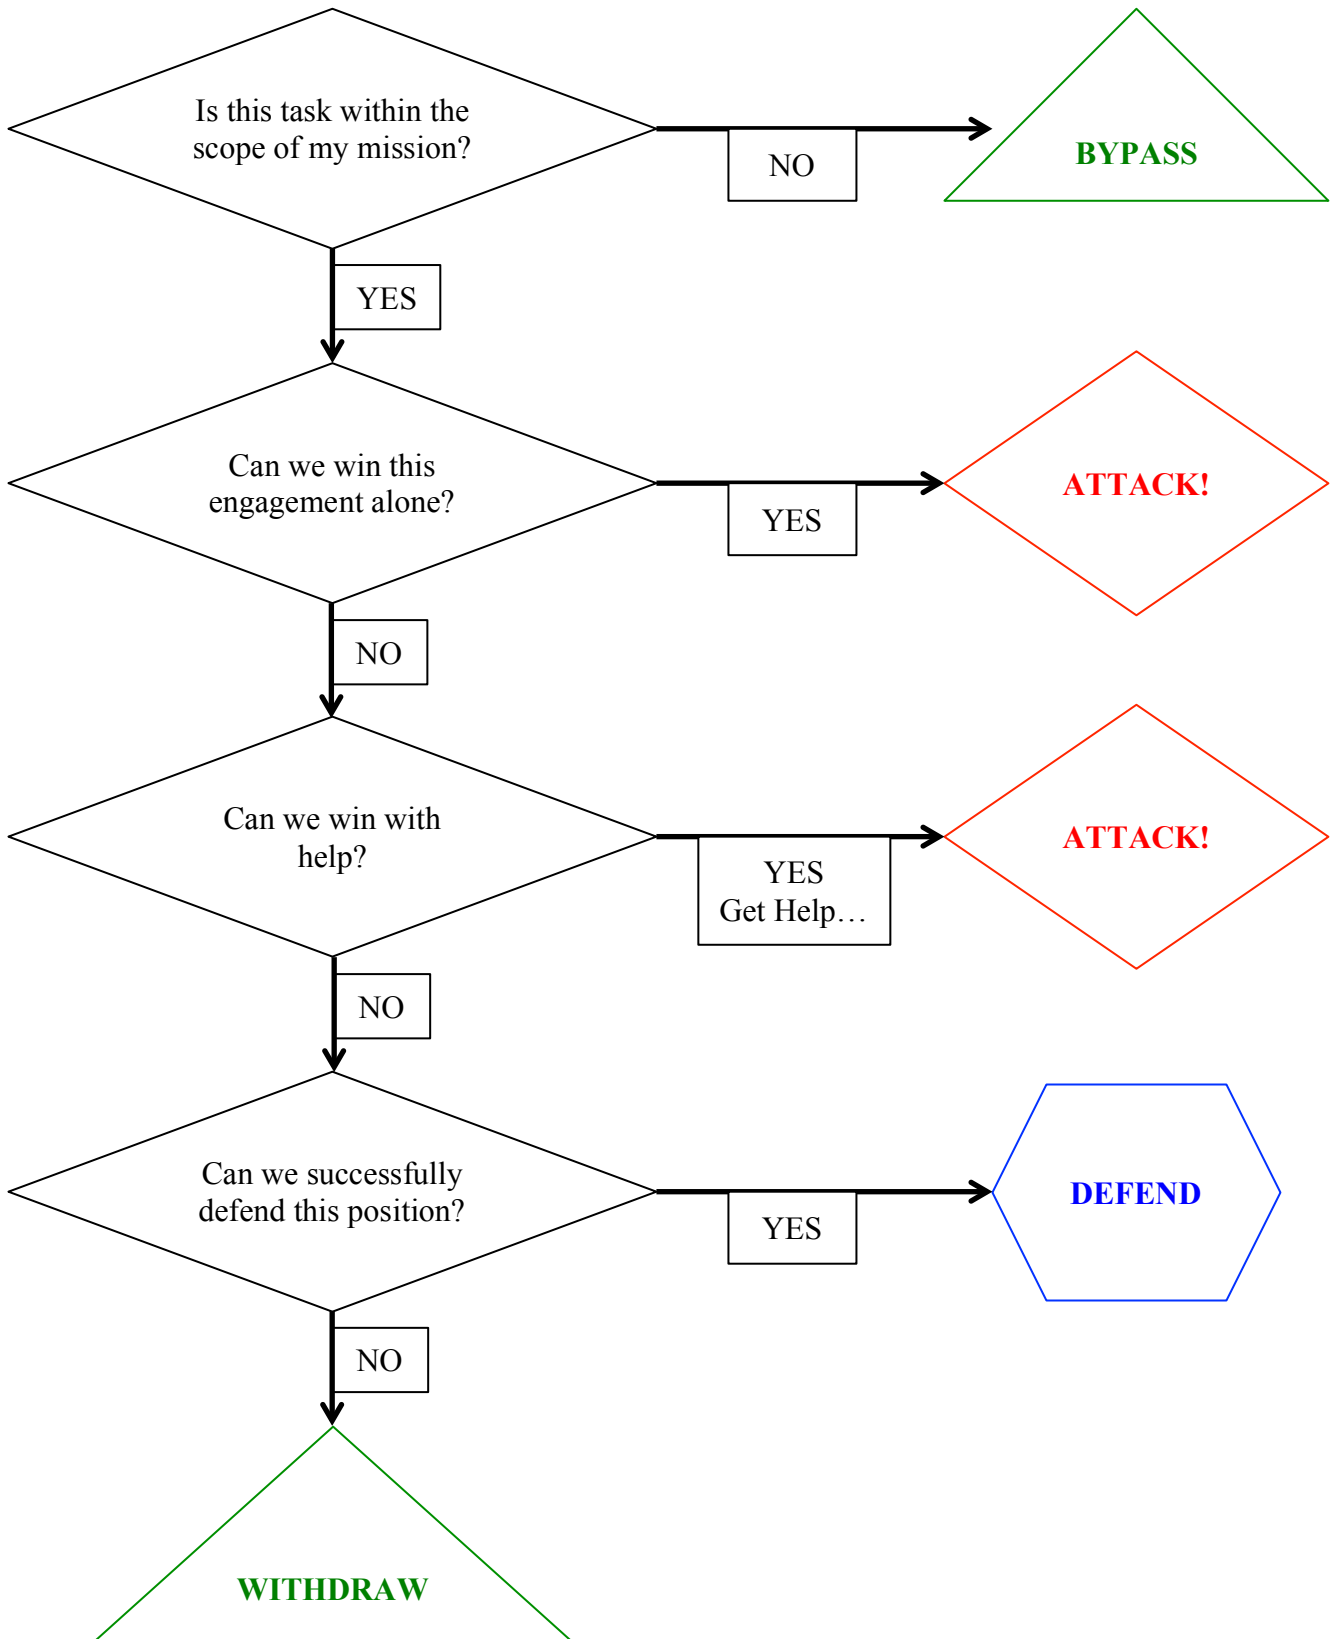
Is this task within the scope of my mission?

NO

BYPASS

YES

Can we win this engagement alone?

YES

ATTACK!

NO

Can we win with help?

YES
Get Help…

ATTACK!

NO

Can we successfully defend this position?

YES

DEFEND

NO

WITHDRAW